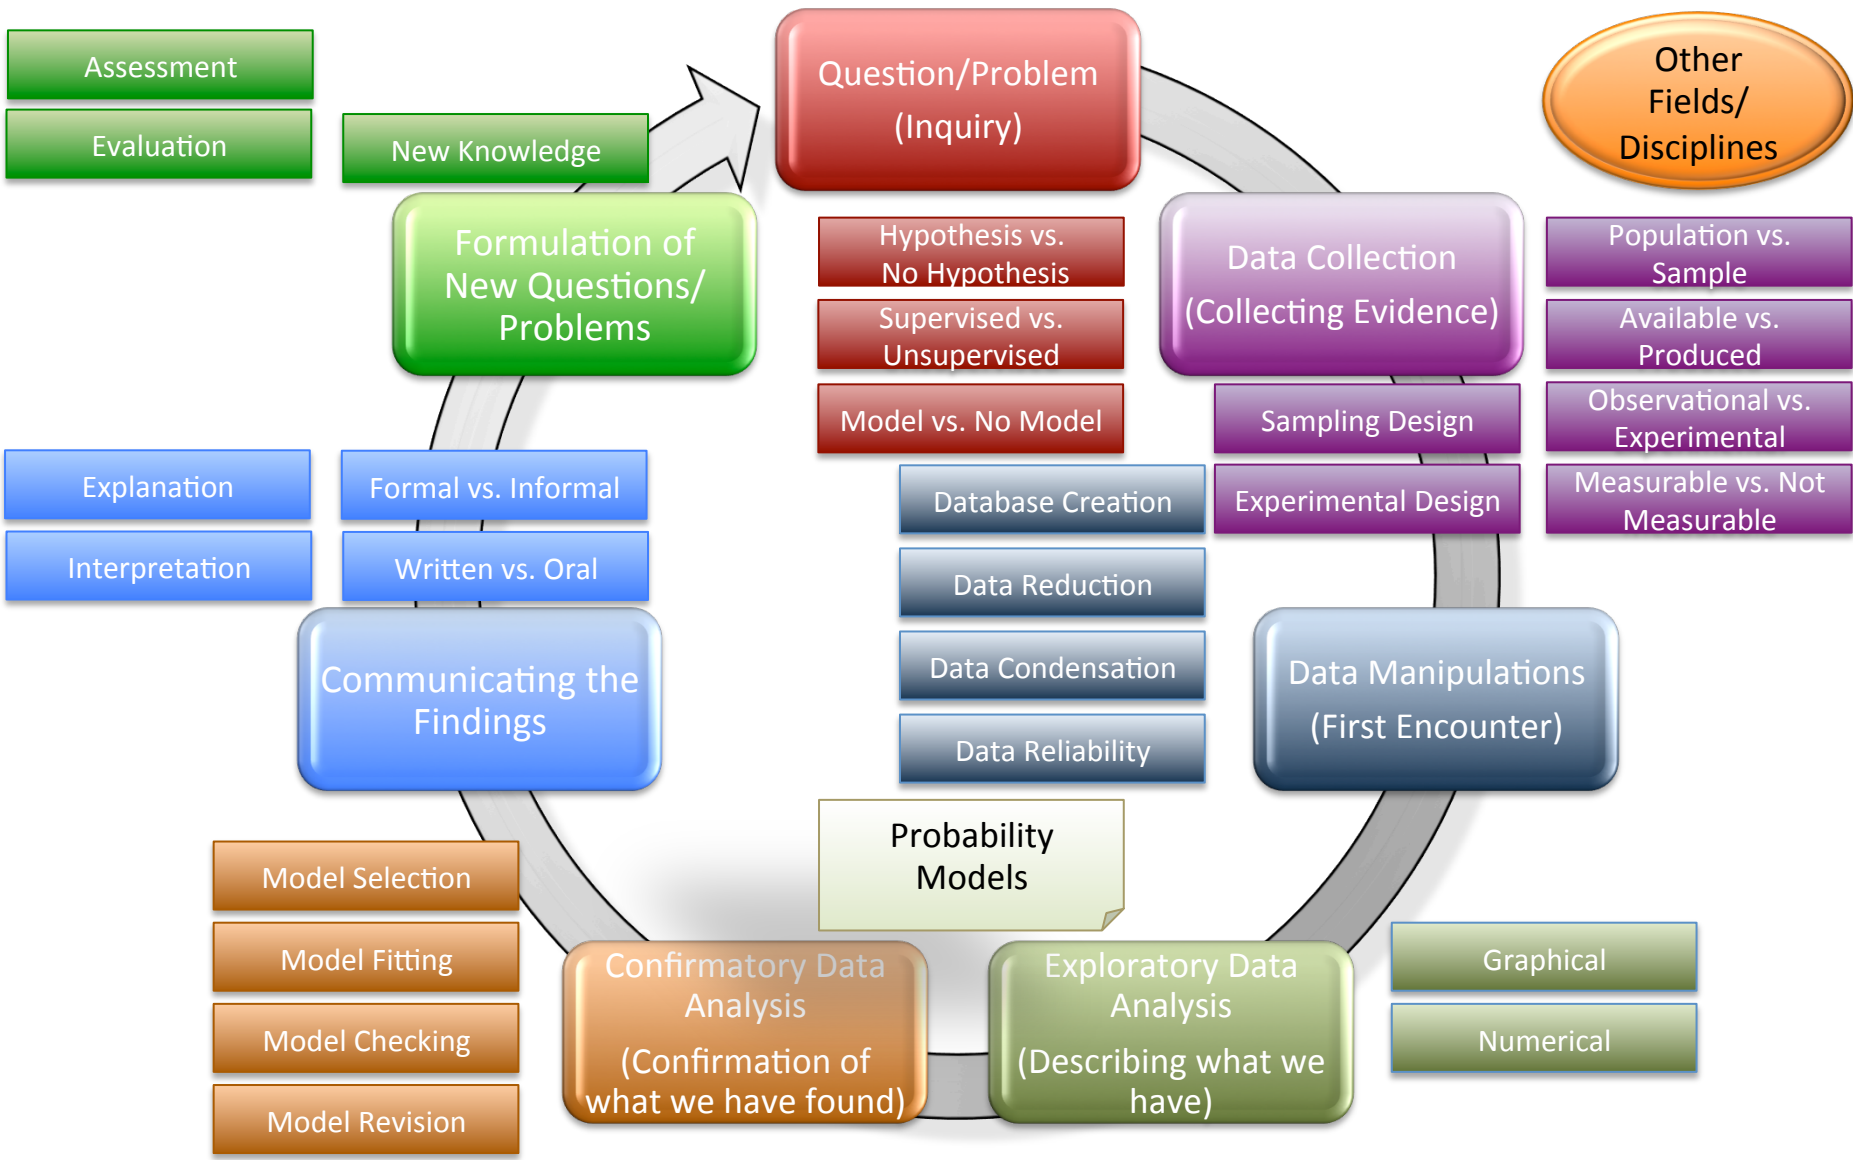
Assessment

Evaluation

New Knowledge

Question/Problem
(Inquiry)

Other Fields/ Disciplines

Formulation of New Questions/ Problems

Hypothesis vs. No Hypothesis

Supervised vs. Unsupervised

Model vs. No Model

Data Collection
(Collecting Evidence)

Population vs. Sample

Available vs. Produced

Observational vs. Experimental

Measurable vs. Not Measurable

Sampling Design

Experimental Design

Explanation

Interpretation

Formal vs. Informal

Written vs. Oral

Database Creation

Data Reduction

Data Condensation

Data Reliability

Communicating the Findings

Data Manipulations
(First Encounter)

Probability Models

Model Selection

Model Fitting

Model Checking

Model Revision

Confirmatory Data Analysis
(Confirmation of what we have found)

Exploratory Data Analysis
(Describing what we have)

Graphical

Numerical